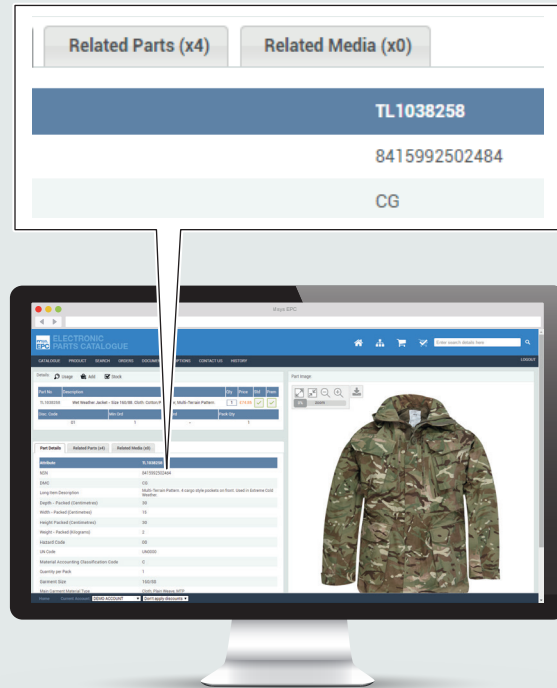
Related Parts (x4)

Related Media (x0)

TL1038258

8415992502484

CG

Keys EPC

KEYS EPC

ELECTRONIC PARTS CATALOGUE

Enter search details here

CATALOGUE PRODUCT SEARCH ORDERS DOCUMENTS OPTIONS CONTACT US HISTORY

LOGOUT

Details

Usage

Add

Stock

Part No.

Description

Qty

Price

Sel

Prom

TL1038258

Wet Weather Jacket - Size 160/88. Cloth: Cotton/Polyester. Multi-Terrain Pattern

1

Doc. Code

Min Ord

Pack Qty

Part Image

Part Details

Related Parts (x4)

Related Media (x0)

| Attribute | TL1038258 |
|---|---|
| NSN | 8415992502484 |
| EMC | CG |
| Long Item Description | Multi-Terrain Pattern. 4 cargo style pockets on front. Used in Extreme Cold Weather. |
| Depth - Packed (Centimetres) | 50 |
| Width - Packed (Centimetres) | 15 |
| Height Packed (Centimetres) | 50 |
| Weight - Packed (Kilograms) | 2 |
| Hazard Code | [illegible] |
| UN Code | UN0000 |
| Material Accounting Classification Code | 2 |
| Quantity per Pack | 1 |
| Garment Size | 160/88 |
| Main Garment Material Type | Cloth: Poly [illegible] |

DEMO ACCOUNT

Don't apply discounts